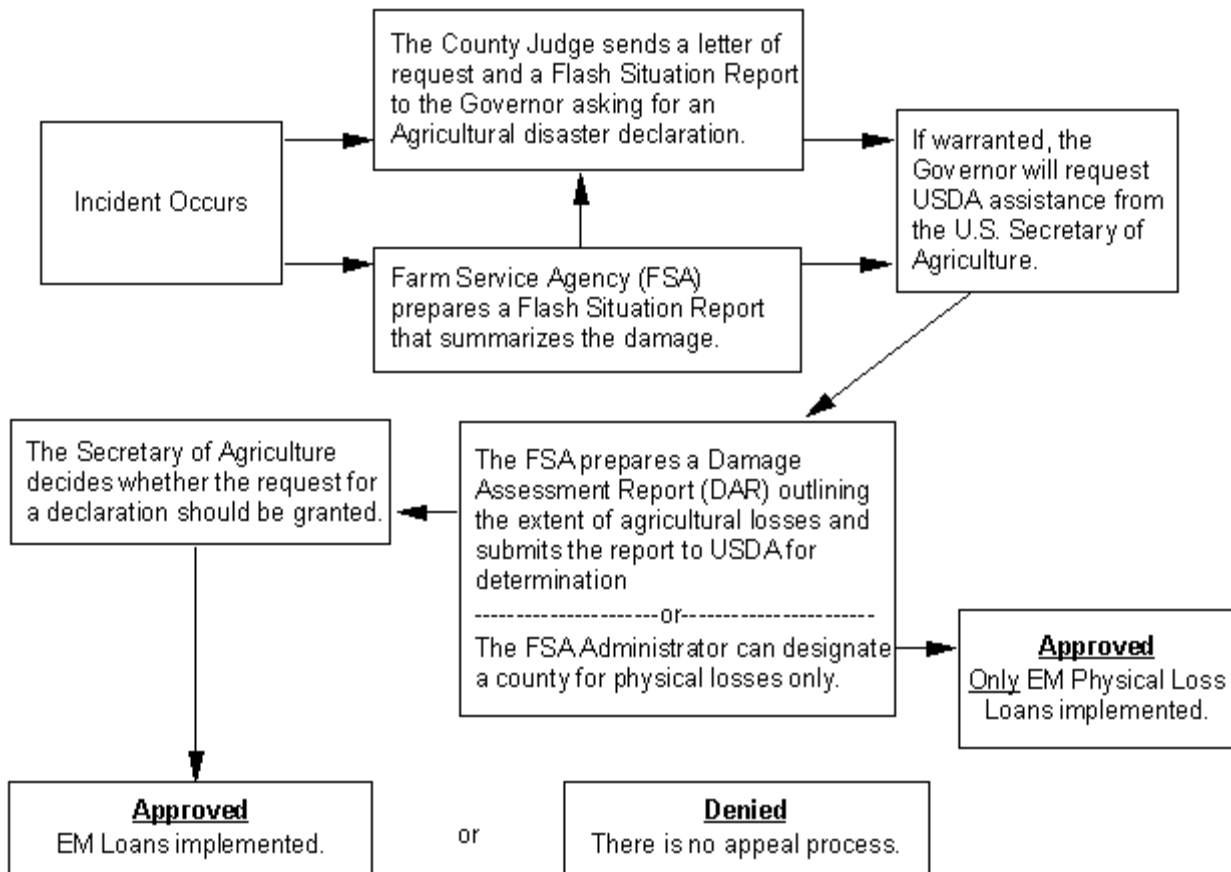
Incident Occurs

The County Judge sends a letter of request and a Flash Situation Report to the Governor asking for an Agricultural disaster declaration.

Farm Service Agency (FSA) prepares a Flash Situation Report that summarizes the damage.

If warranted, the Governor will request USDA assistance from the U.S. Secretary of Agriculture.

The FSA prepares a Damage Assessment Report (DAR) outlining the extent of agricultural losses and submits the report to USDA for determination
----------------------or----------------------
The FSA Administrator can designate a county for physical losses only.

The Secretary of Agriculture decides whether the request for a declaration should be granted.

**Approved**
Only EM Physical Loss Loans implemented.

**Approved**
EM Loans implemented.

or

**Denied**
There is no appeal process.